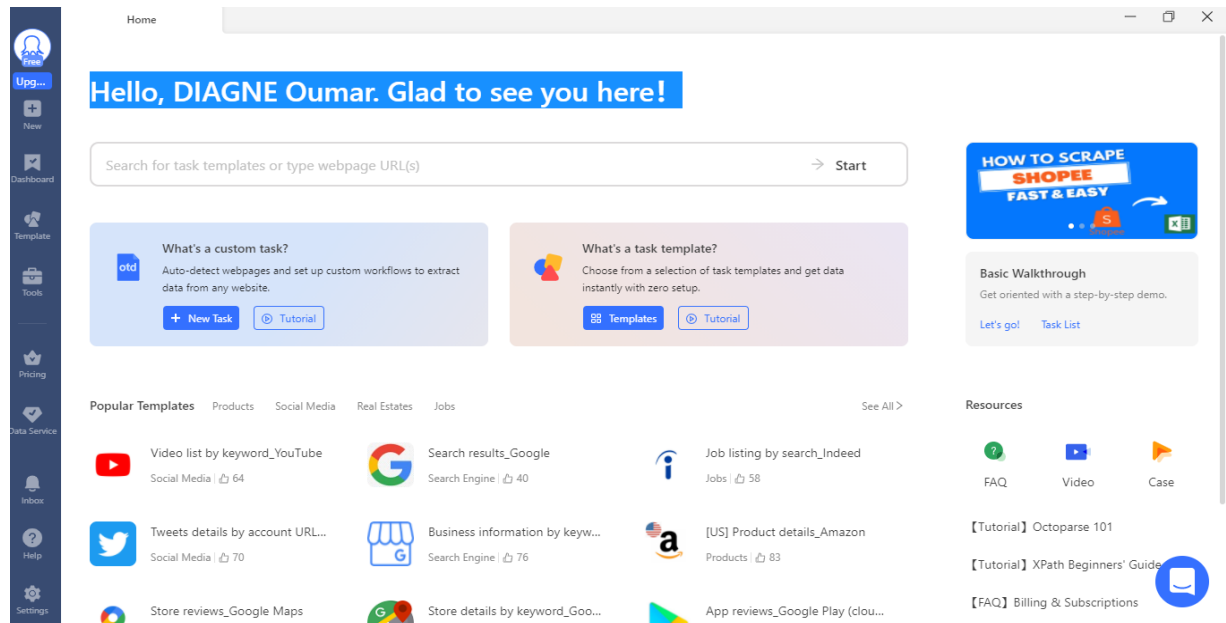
Free
Upg...
New
Dashboard
Template
Tools
Pricing
Data Service
Inbox
Help
Settings

Home

Hello, DIAGNE Oumar. Glad to see you here!

Search for task templates or type webpage URL(s)
Start

HOW TO SCRAPE SHOPEE FAST & EASY

What's a custom task?
Auto-detect webpages and set up custom workflows to extract data from any website.
New Task
Tutorial

What's a task template?
Choose from a selection of task templates and get data instantly with zero setup.
Templates
Tutorial

Basic Walkthrough
Get oriented with a step-by-step demo.
Let's go!
Task List

Popular Templates
Products
Social Media
Real Estates
Jobs
See All

Video list by keyword_YouTube
Social Media | 64

Search results_Google
Search Engine | 40

Job listing by search_Indeed
Jobs | 58

Tweets details by account URL...
Social Media | 70

Business information by keyw...
Search Engine | 76

[US] Product details_Amazon
Products | 83

Store reviews_Google Maps

Store details by keyword_Goo...

App reviews_Google Play (clou...

Resources
FAQ
Video
Case
【Tutorial】Octoparse 101
【Tutorial】XPath Beginners' Guide
【FAQ】Billing & Subscriptions